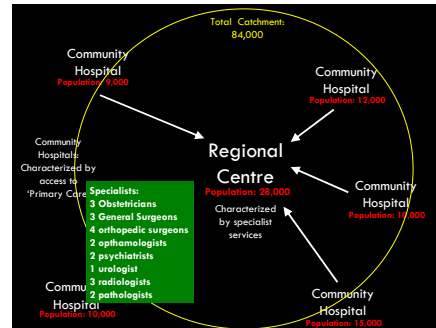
Total Catchment: 84,000

Community Hospital
Population: 9,000

Community Hospital
Population: 12,000

Community Hospitals: Characterized by access to 'Primary Care

Regional Centre
Population: 28,000

Characterized by specialist services

Community Hospital
Population: 10,000

Specialists:
3 Obstetricians
3 General Surgeons
4 orthopedic surgeons
2 opthamologists
2 psychiatrists
1 urologist
3 radiologists
2 pathologists

Community Hospital
Population: 10,000

Community Hospital
Population: 15,000